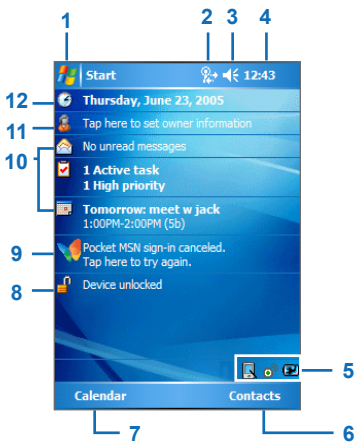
1
2
3
4
Start
12:43
12
Thursday, June 23, 2005
11
Tap here to set owner information
10
No unread messages
1 Active task
1 High priority
Tomorrow: meet w jack
1:00PM-2:00PM (5b)
9
Pocket MSN sign-in canceled.
Tap here to try again.
8
Device unlocked
5
Calendar
Contacts
7
6